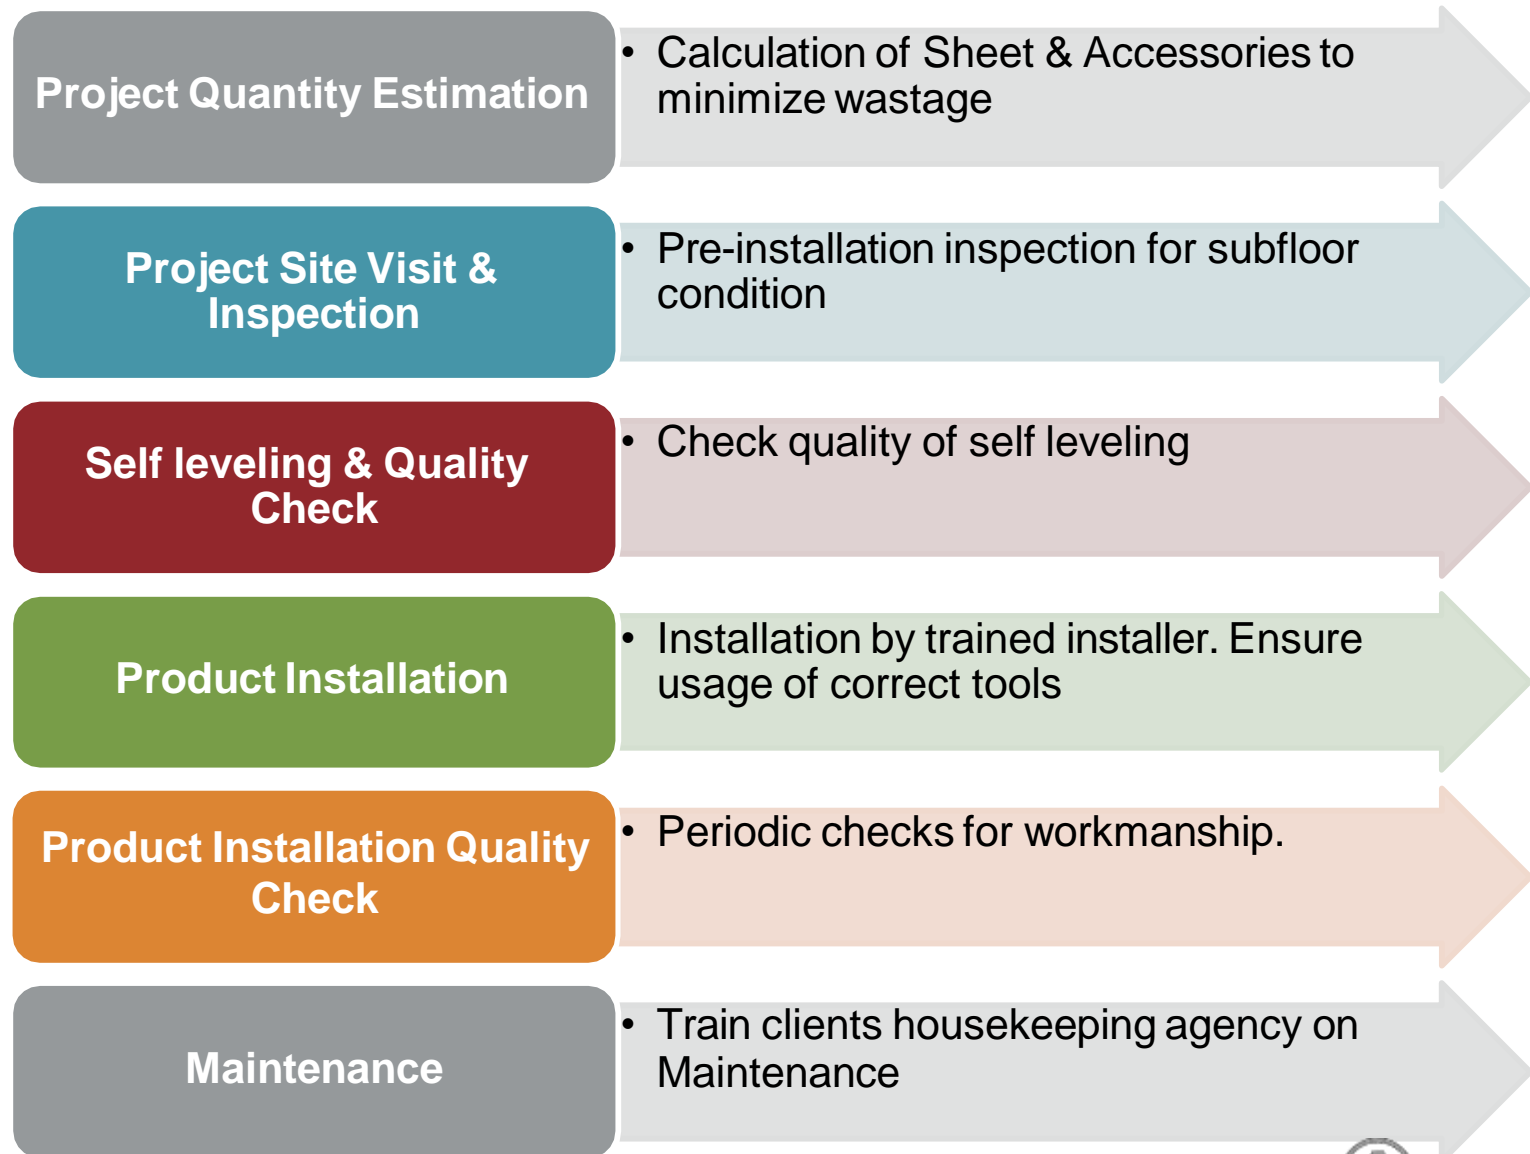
Project Quantity Estimation

• Calculation of Sheet & Accessories to minimize wastage

Project Site Visit & Inspection

• Pre-installation inspection for subfloor condition

Self leveling & Quality Check

• Check quality of self leveling

Product Installation

• Installation by trained installer. Ensure usage of correct tools

Product Installation Quality Check

• Periodic checks for workmanship.

Maintenance

• Train clients housekeeping agency on Maintenance